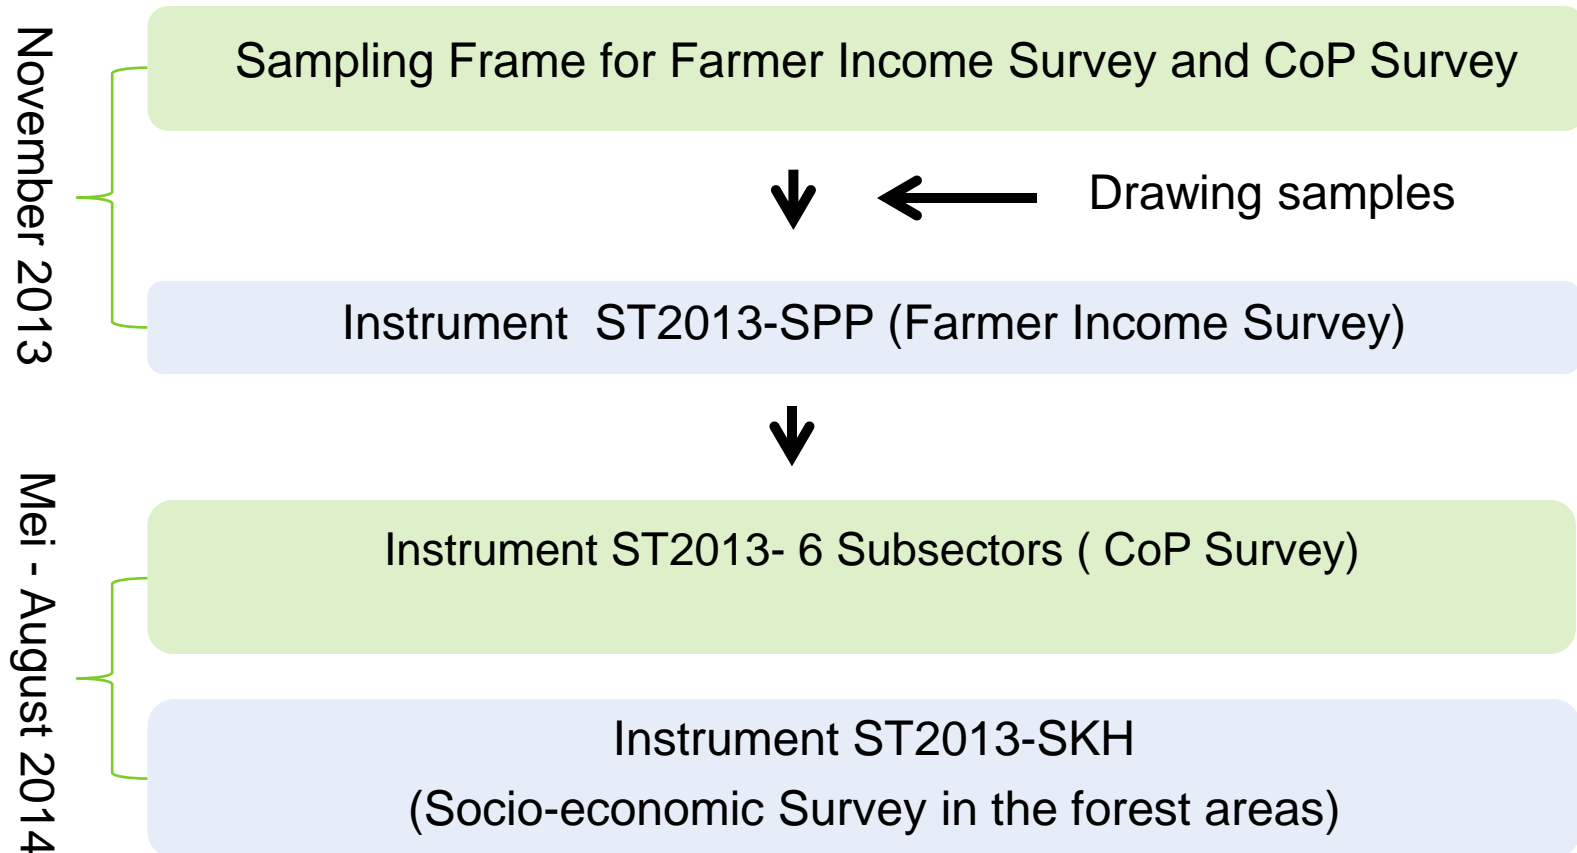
November 2013

Sampling Frame for Farmer Income Survey and CoP Survey

Drawing samples

Instrument ST2013-SPP (Farmer Income Survey)

Mei - August 2014

Instrument ST2013- 6 Subsectors ( CoP Survey)

Instrument ST2013-SKH

(Socio-economic Survey in the forest areas)